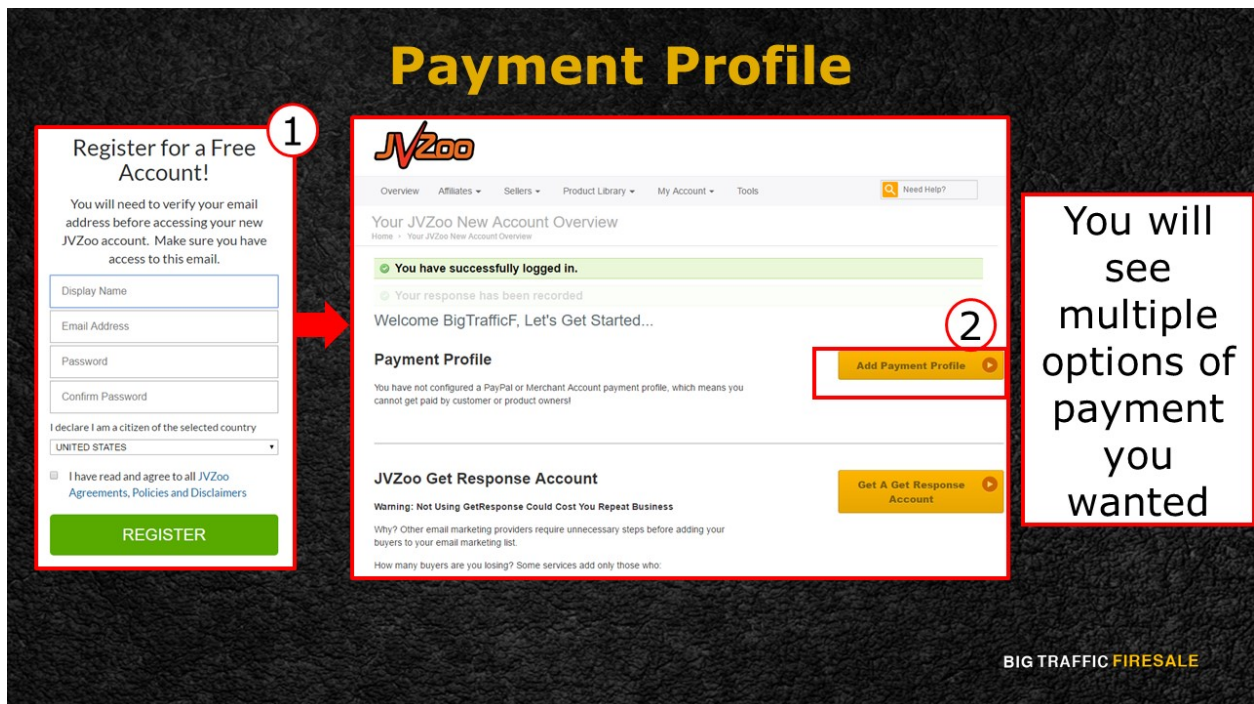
Payment Profile

1

Register for a Free Account!

You will need to verify your email address before accessing your new JVZoo account. Make sure you have access to this email.

Display Name

Email Address

Password

Confirm Password

I declare I am a citizen of the selected country

UNITED STATES

I have read and agree to all JVZoo Agreements, Policies and Disclaimers

REGISTER

JVZoo

Overview Affiliates Sellers Product Library My Account Tools Need Help?

Your JVZoo New Account Overview

Home › Your JVZoo New Account Overview

You have successfully logged in.

Your response has been recorded

Welcome BigTrafficF, Let's Get Started...

2

Payment Profile

Add Payment Profile

You have not configured a PayPal or Merchant Account payment profile, which means you cannot get paid by customer or product owners!

JVZoo Get Response Account

Get A Get Response Account

Warning: Not Using GetResponse Could Cost You Repeat Business

Why? Other email marketing providers require unnecessary steps before adding your buyers to your email marketing list.

How many buyers are you losing? Some services add only those who:

You will see multiple options of payment you wanted

BIG TRAFFIC FIRESALE